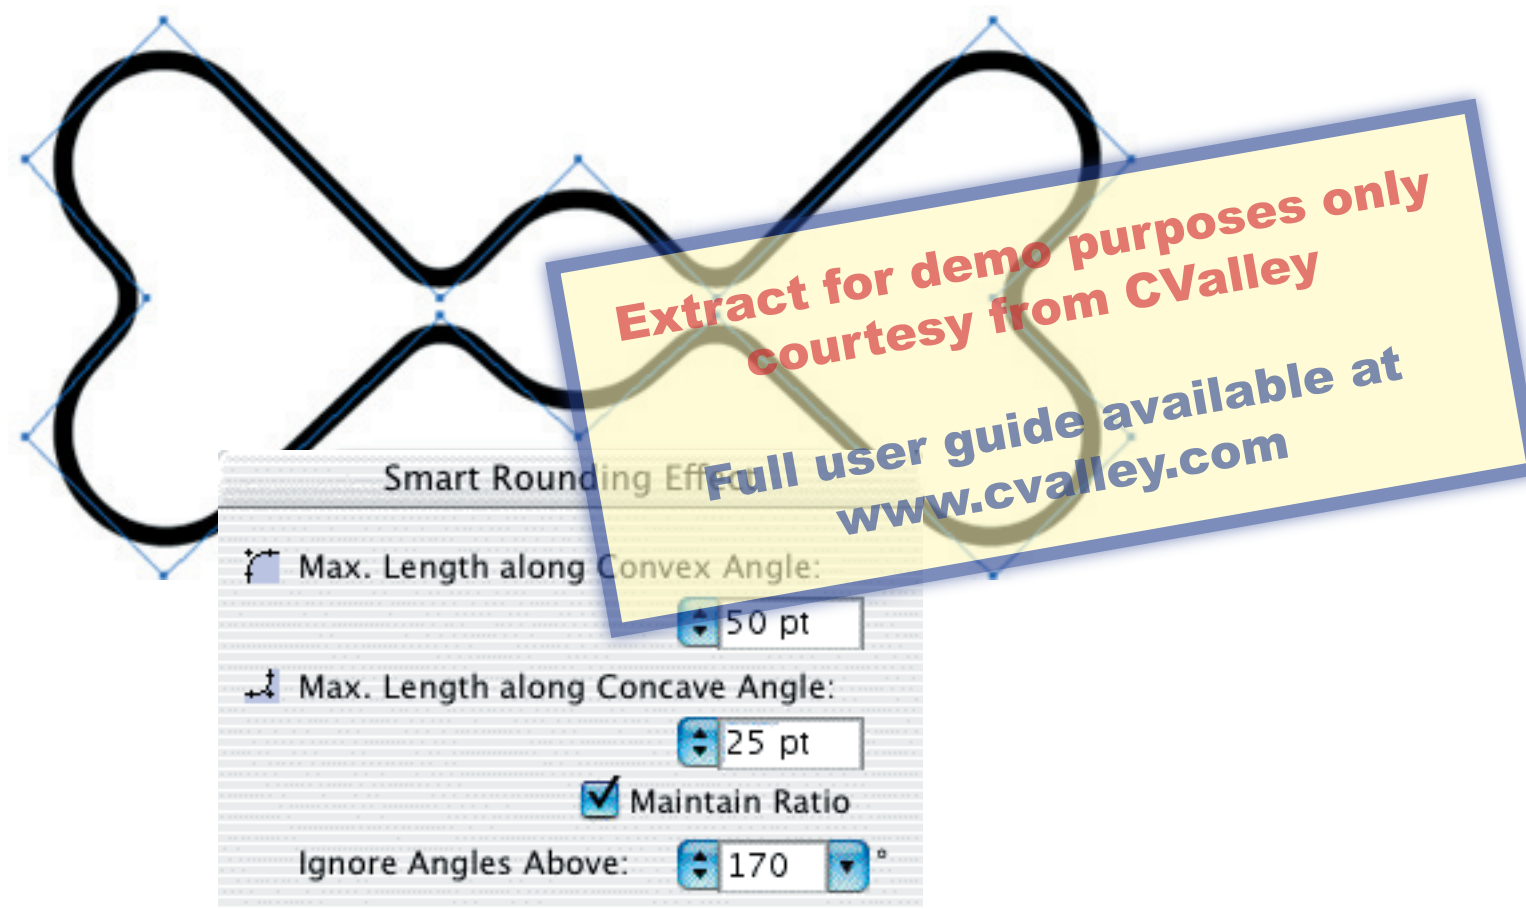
Smart Rounding Eff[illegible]

Max. Length along Convex Angle:

50 pt

Max. Length along Concave Angle:

25 pt

Maintain Ratio

Ignore Angles Above: 170 °

Extract for demo purposes only courtesy from CValley

Full user guide available at www.cvalley.com